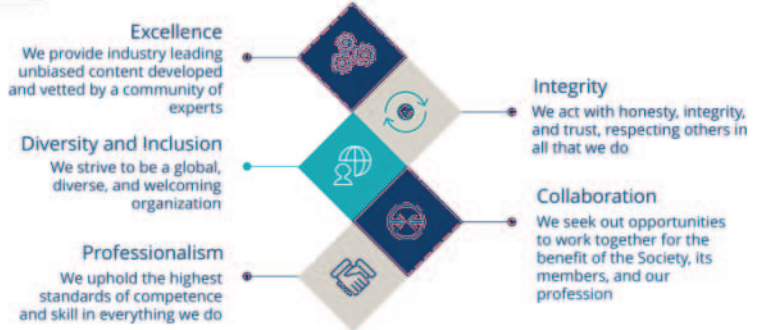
Excellence
We provide industry leading unbiased content developed and vetted by a community of experts

Integrity
We act with honesty, integrity, and trust, respecting others in all that we do

Diversity and Inclusion
We strive to be a global, diverse, and welcoming organization

Collaboration
We seek out opportunities to work together for the benefit of the Society, its members, and our profession

Professionalism
We uphold the highest standards of competence and skill in everything we do